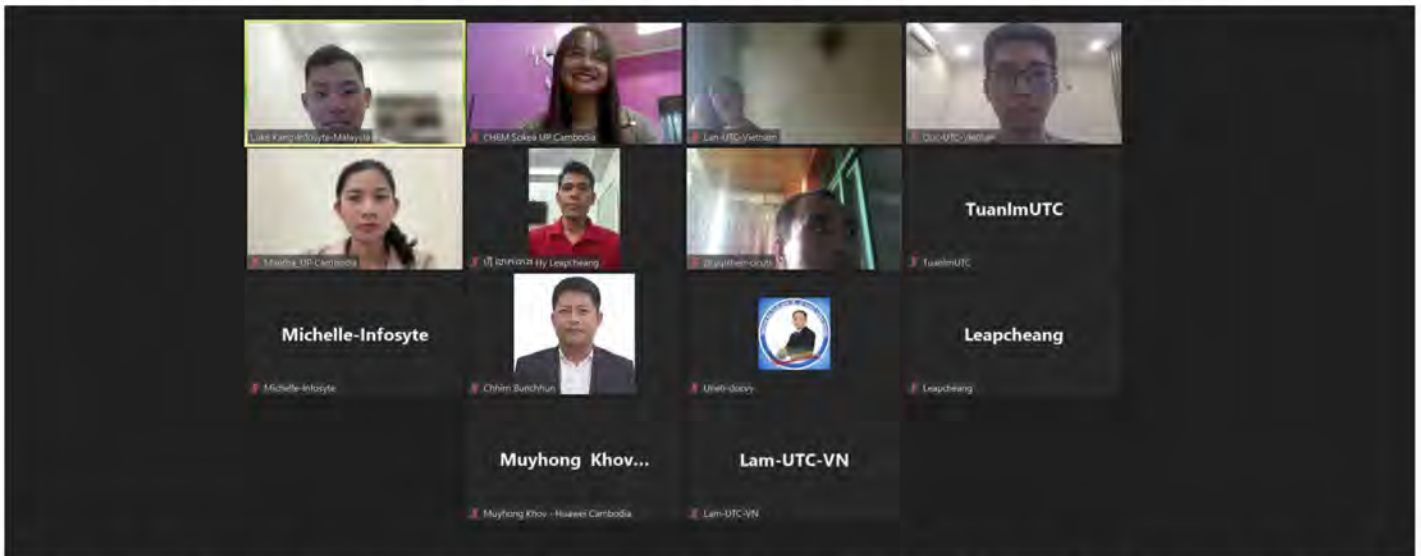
Luke Kang-Infosyte-Malaysia

CHEM Sokea UP Cambodia

Lan-UTC-Vietnam

Duc-UTC-Vietnam

Maisha UP Cambodia

ហ៊ី លាភជាង Hy Leapcheang

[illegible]

TuanlmUTC

TuanlmUTC

Michelle-Infosyte

Michelle-Infosyte

Chhim Bunchhun

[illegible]

Leapcheang

Leapcheang

Muyhong Khov...

Muyhong Khov - Huawei Cambodia

Lam-UTC-VN

Lam-UTC-VN